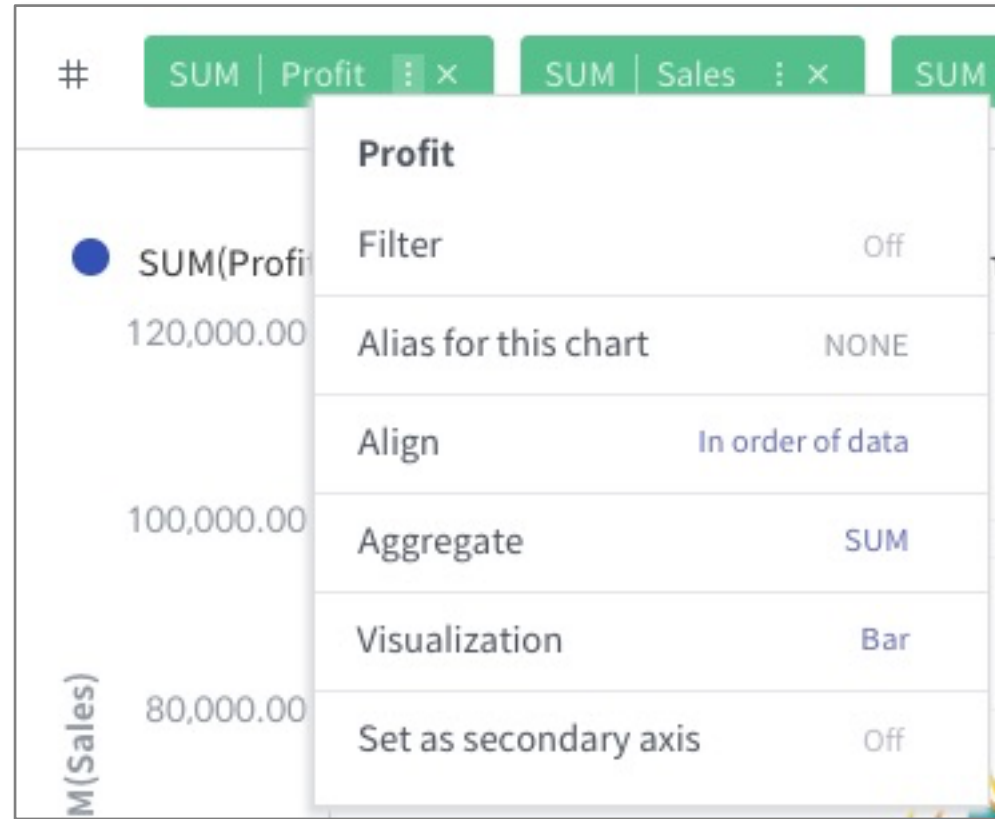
#

SUM | Profit ⋮ ×

SUM | Sales ⋮ ×

SUM

SUM(Profi

120,000.00

100,000.00

80,000.00

M(Sales)

Profit

Filter Off

Alias for this chart NONE

Align In order of data

Aggregate SUM

Visualization Bar

Set as secondary axis Off